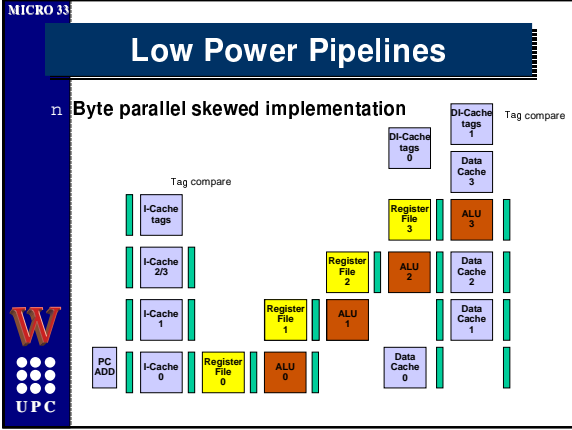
MICRO 33

Low Power Pipelines

n Byte parallel skewed implementation

DI-Cache tags 1

Tag compare

DI-Cache tags 0

Data Cache 3

Tag compare

Register File 3

ALU 3

I-Cache tags

I-Cache 2/3

Register File 2

ALU 2

Data Cache 2

I-Cache 1

Register File 1

ALU 1

Data Cache 1

PC ADD

I-Cache 0

Register File 0

ALU 0

Data Cache 0

W

UPC